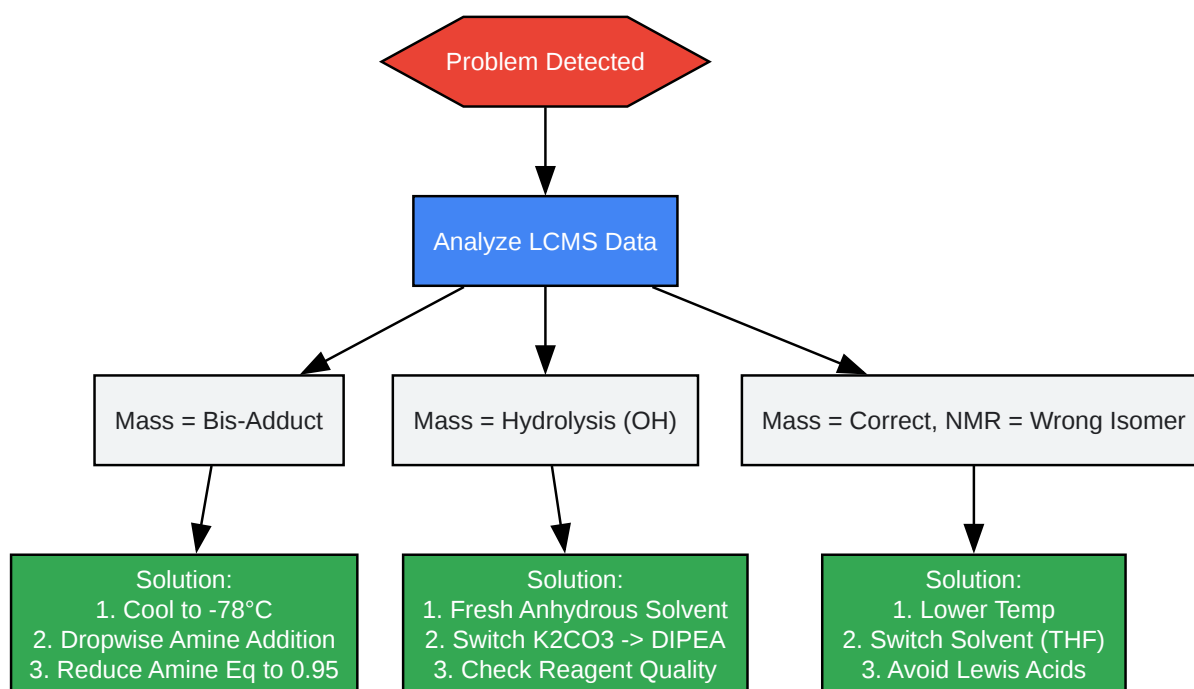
Problem Detected

Analyze LCMS Data

Mass = Bis-Adduct

Mass = Hydrolysis (OH)

Mass = Correct, NMR = Wrong Isomer

Solution:
1. Cool to -78°C
2. Dropwise Amine Addition
3. Reduce Amine Eq to 0.95

Solution:
1. Fresh Anhydrous Solvent
2. Switch K2CO3 -> DIPEA
3. Check Reagent Quality

Solution:
1. Lower Temp
2. Switch Solvent (THF)
3. Avoid Lewis Acids